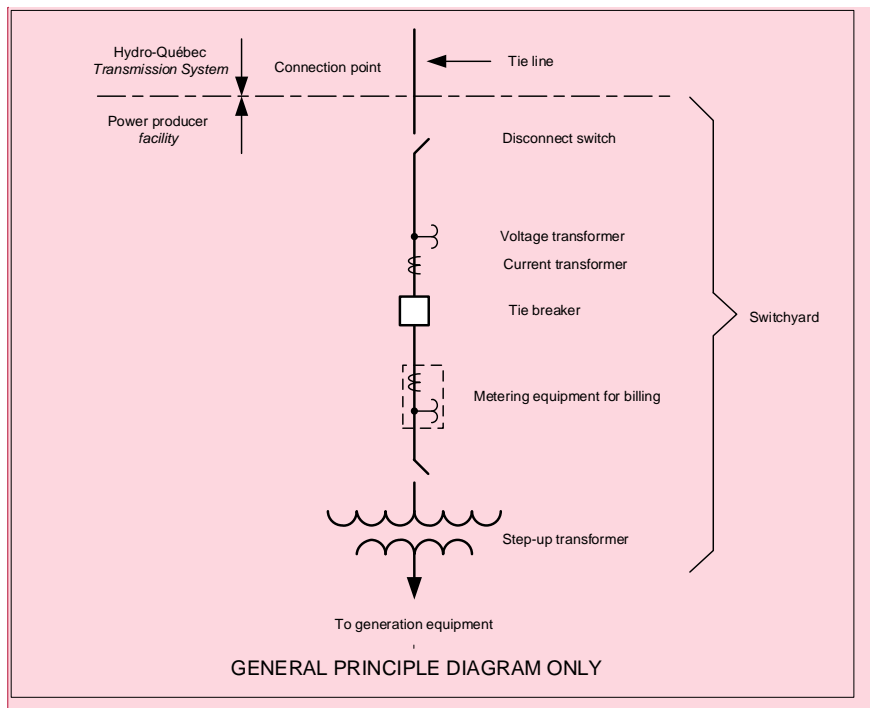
Hydro-Québec
Transmission System

Power producer
facility

Connection point

Tie line

Disconnect switch

Voltage transformer

Current transformer

Tie breaker

Switchyard

Metering equipment for billing

Step-up transformer

To generation equipment

GENERAL PRINCIPLE DIAGRAM ONLY